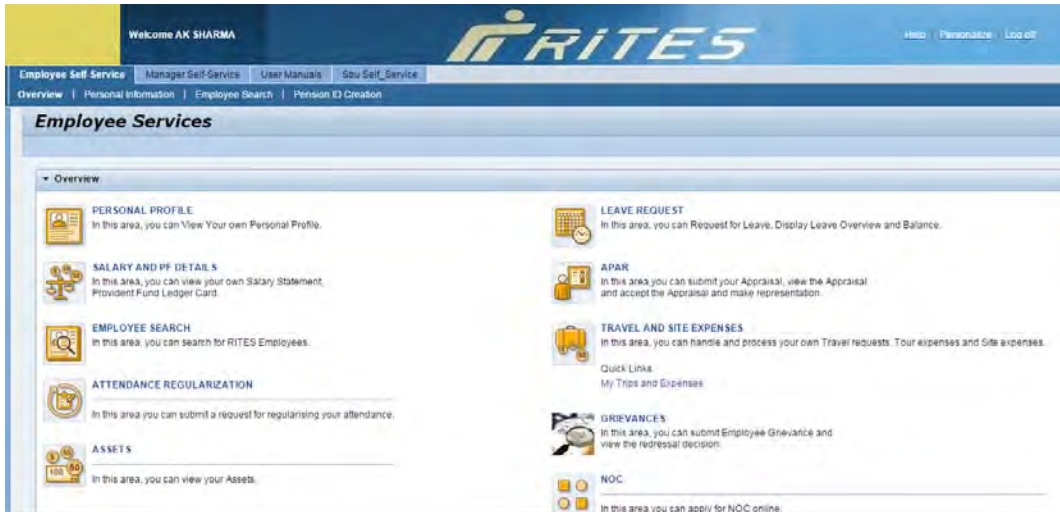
Welcome AK SHARMA

RITES

Help Personalize Log off

Employee Self-Service | Manager Self-Service | User Manuals | Sbu Self_Service

Overview | Personal Information | Employee Search | Pension ID Creation

Employee Services

▾ Overview

PERSONAL PROFILE
In this area, you can View Your own Personal Profile.

SALARY AND PF DETAILS
In this area, you can view your own Salary Statement, Provident Fund Ledger Card.

EMPLOYEE SEARCH
In this area, you can search for RITES Employees.

ATTENDANCE REGULARIZATION
In this area you can submit a request for regularising your attendance.

ASSETS
In this area, you can view your Assets.

LEAVE REQUEST
In this area, you can Request for Leave, Display Leave Overview and Balance.

APAR
In this area you can submit your Appraisal, view the Appraisal and accept the Appraisal and make representation.

TRAVEL AND SITE EXPENSES
In this area, you can handle and process your own Travel requests, Tour expenses and Site expenses.

Quick Links
My Trips and Expenses

GRIEVANCES
In this area, you can submit Employee Grievance and view the redressal decision.

NOC
In this area you can apply for NOC online.